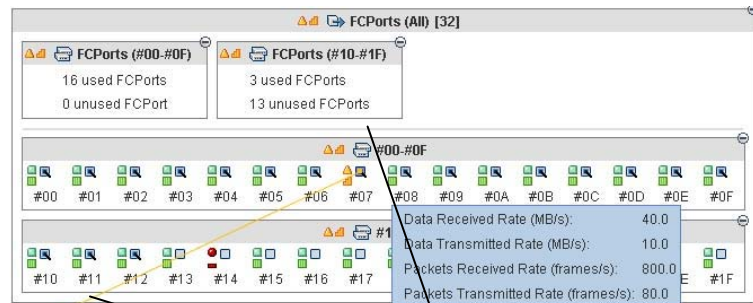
FCPorts (All) [32]

FCPorts (#00-#0F)
16 used FCPorts
0 unused FCPort

FCPorts (#10-#1F)
3 used FCPorts
13 unused FCPorts

#00-#0F

#00 #01 #02 #03 #04 #05 #06 #07 #08 #09 #0A #0B #0C #0D #0E #0F

#1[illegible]

#10 #11 #12 #13 #14 #15 #16 #17 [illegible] #1F

| | |
|---|---|
| Data Received Rate (MB/s): | 40.0 |
| Data Transmitted Rate (MB/s): | 10.0 |
| Packets Received Rate (frames/s): | 800.0 |
| Packets Transmitted Rate (frames/s): | 80.0 |